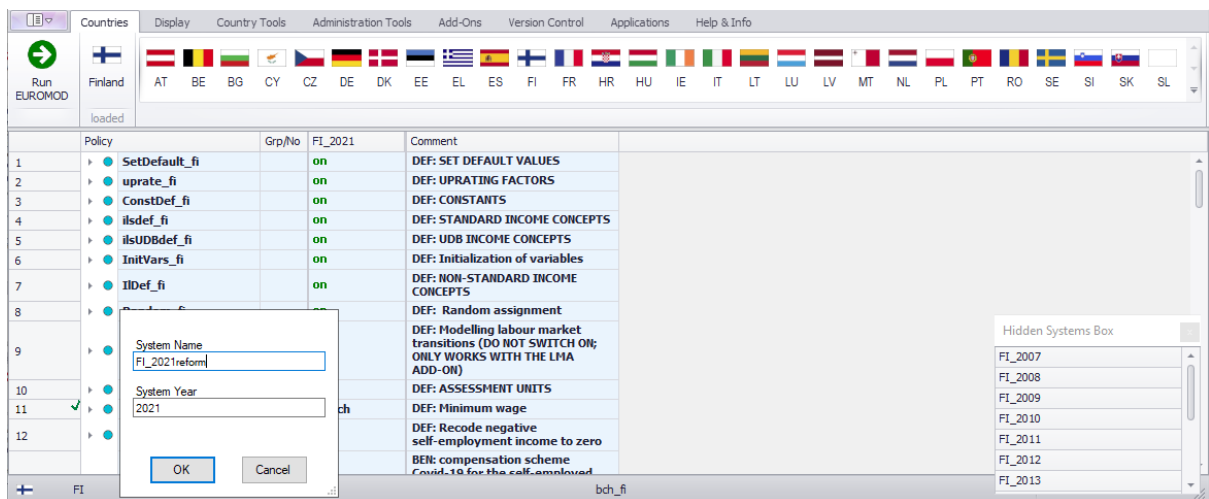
Countries Display Country Tools Administration Tools Add-Ons Version Control Applications Help & Info

Run EUROMOD

Finland

loaded

AT BE BG CY CZ DE DK EE EL ES FI FR HR HU IE IT LT LU LV MT NL PL PT RO SE SI SK SL

| | Policy | Grp/No | FI_2021 | Comment |
|---|---|---|---|---|
| 1 | SetDefault_fi | | on | DEF: SET DEFAULT VALUES |
| 2 | uprate_fi | | on | DEF: UPRATING FACTORS |
| 3 | ConstDef_fi | | on | DEF: CONSTANTS |
| 4 | ilsdef_fi | | on | DEF: STANDARD INCOME CONCEPTS |
| 5 | ilsUDBdef_fi | | on | DEF: UDB INCOME CONCEPTS |
| 6 | InitVars_fi | | on | DEF: Initialization of variables |
| 7 | IlDef_fi | | on | DEF: NON-STANDARD INCOME CONCEPTS |
| 8 | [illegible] | | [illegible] | DEF: Random assignment |
| 9 | | | | DEF: Modelling labour market transitions (DO NOT SWITCH ON; ONLY WORKS WITH THE LMA ADD-ON) |
| 10 | | | | DEF: ASSESSMENT UNITS |
| 11 | | | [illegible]ch | DEF: Minimum wage |
| 12 | | | | DEF: Recode negative self-employment income to zero |
| | | | | BEN: compensation scheme Covid-19 for the self-employed |

System Name
FI_2021reform
System Year
2021
OK
Cancel

Hidden Systems Box
FI_2007
FI_2008
FI_2009
FI_2010
FI_2011
FI_2012
FI_2013

FI
bch_fi